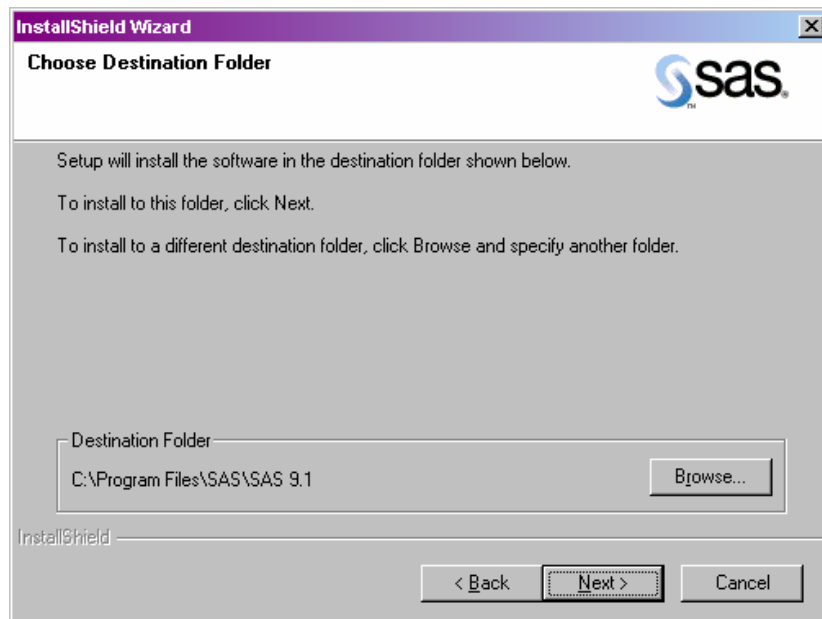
InstallShield Wizard

Choose Destination Folder

sas.

Setup will install the software in the destination folder shown below.

To install to this folder, click Next.

To install to a different destination folder, click Browse and specify another folder.

Destination Folder

C:\Program Files\SAS\SAS 9.1

Browse...

InstallShield

< Back

Next >

Cancel